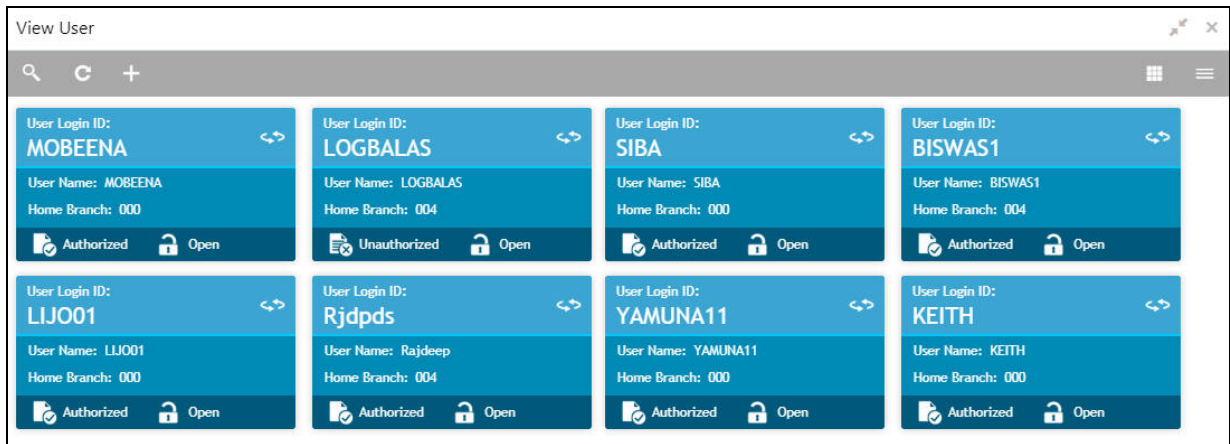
View User

User Login ID:
MOBEENA
User Name: MOBEENA
Home Branch: 000
Authorized Open

User Login ID:
LOGBALAS
User Name: LOGBALAS
Home Branch: 004
Unauthorized Open

User Login ID:
SIBA
User Name: SIBA
Home Branch: 000
Authorized Open

User Login ID:
BISWAS1
User Name: BISWAS1
Home Branch: 004
Authorized Open

User Login ID:
LIJO01
User Name: LIJO01
Home Branch: 000
Authorized Open

User Login ID:
Rjdpds
User Name: Rajdeep
Home Branch: 004
Authorized Open

User Login ID:
YAMUNA11
User Name: YAMUNA11
Home Branch: 000
Authorized Open

User Login ID:
KEITH
User Name: KEITH
Home Branch: 000
Authorized Open